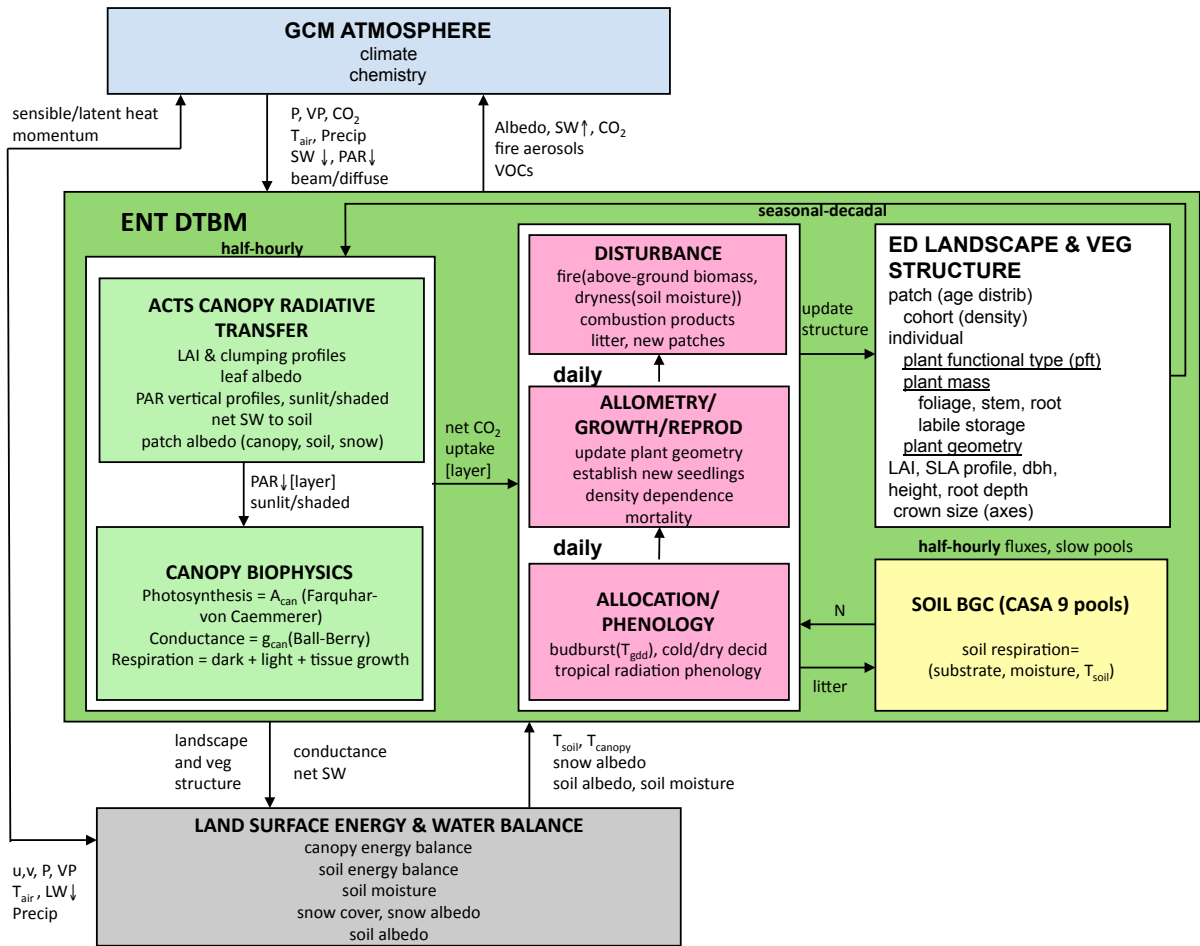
GCM ATMOSPHERE
climate
chemistry

sensible/latent heat
momentum

P, VP, $CO_2$
$T_{air}$, Precip
SW↓, PAR↓
beam/diffuse

Albedo, SW↑, $CO_2$
fire aerosols
VOCs

ENT DTBM

seasonal-decadal

half-hourly

ACTS CANOPY RADIATIVE TRANSFER
LAI & clumping profiles
leaf albedo
PAR vertical profiles, sunlit/shaded
net SW to soil
patch albedo (canopy, soil, snow)

PAR↓[layer]
sunlit/shaded

CANOPY BIOPHYSICS
Photosynthesis = $A_{can}$ (Farquhar-von Caemmerer)
Conductance = $g_{can}$(Ball-Berry)
Respiration = dark + light + tissue growth

net $CO_2$
uptake
[layer]

DISTURBANCE
fire(above-ground biomass, dryness(soil moisture))
combustion products
litter, new patches

daily

ALLOMETRY/
GROWTH/REPROD
update plant geometry
establish new seedlings
density dependence
mortality

daily

ALLOCATION/
PHENOLOGY
budburst($T_{gdd}$), cold/dry decid
tropical radiation phenology

update
structure

ED LANDSCAPE & VEG STRUCTURE
patch (age distrib)
cohort (density)
individual
plant functional type (pft)
plant mass
foliage, stem, root
labile storage
plant geometry
LAI, SLA profile, dbh,
height, root depth
crown size (axes)

half-hourly fluxes, slow pools

N

SOIL BGC (CASA 9 pools)
soil respiration=
(substrate, moisture, $T_{soil}$)

litter

landscape
and veg
structure

conductance
net SW

$T_{soil}$, $T_{canopy}$
snow albedo
soil albedo, soil moisture

LAND SURFACE ENERGY & WATER BALANCE
canopy energy balance
soil energy balance
soil moisture
snow cover, snow albedo
soil albedo

u,v, P, VP
$T_{air}$, LW↓
Precip